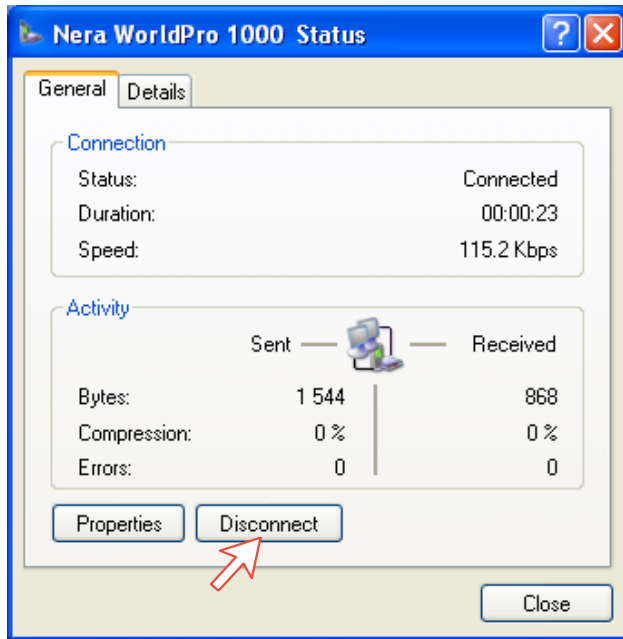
Nera WorldPro 1000 Status

General | Details

Connection

| | |
|---|---|
| Status: | Connected |
| Duration: | 00:00:23 |
| Speed: | 115.2 Kbps |

Activity

| | Sent | Received |
|---|---|---|
| Bytes: | 1 544 | 868 |
| Compression: | 0 % | 0 % |
| Errors: | 0 | 0 |

Properties | Disconnect

Close